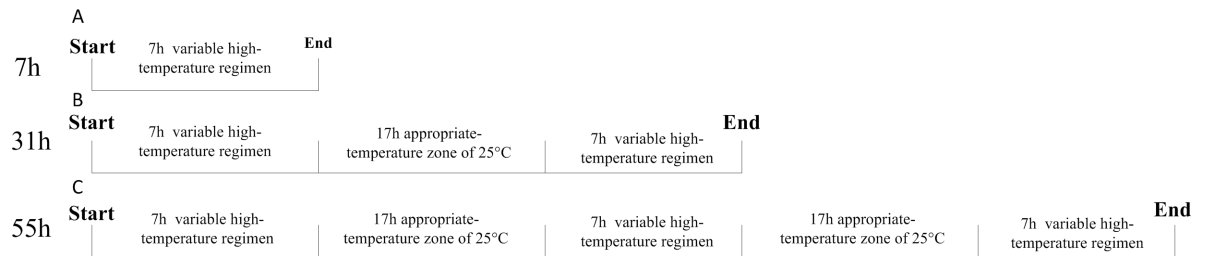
A

7h Start 7h variable high-temperature regimen End

B

31h Start 7h variable high-temperature regimen 17h appropriate-temperature zone of 25°C 7h variable high-temperature regimen End

C

55h Start 7h variable high-temperature regimen 17h appropriate-temperature zone of 25°C 7h variable high-temperature regimen 17h appropriate-temperature zone of 25°C 7h variable high-temperature regimen End